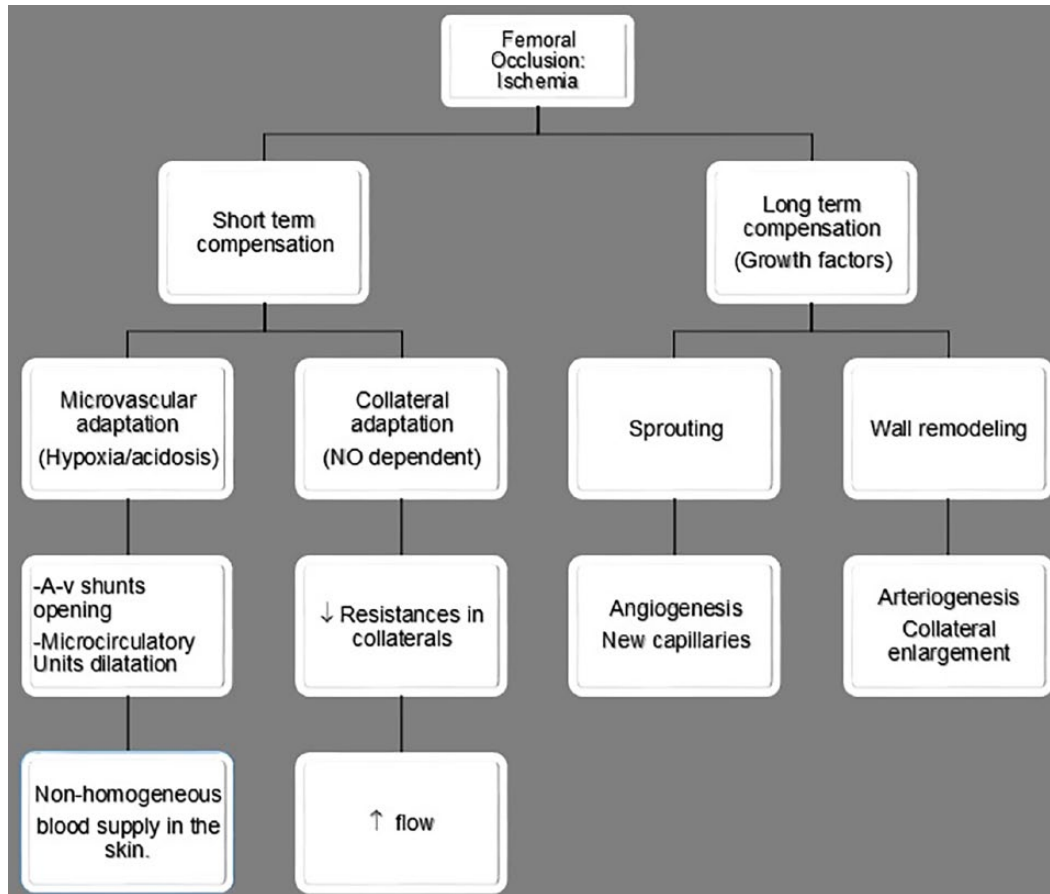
Femoral Occlusion: Ischemia

Short term compensation

Long term compensation (Growth factors)

Microvascular adaptation (Hypoxia/acidosis)

Collateral adaptation (NO dependent)

Sprouting

Wall remodeling

-A-v shunts opening
-Microcirculatory Units dilatation

$\downarrow$ Resistances in collaterals

Angiogenesis New capillaries

Arteriogenesis Collateral enlargement

Non-homogeneous blood supply in the skin.

$\uparrow$ flow